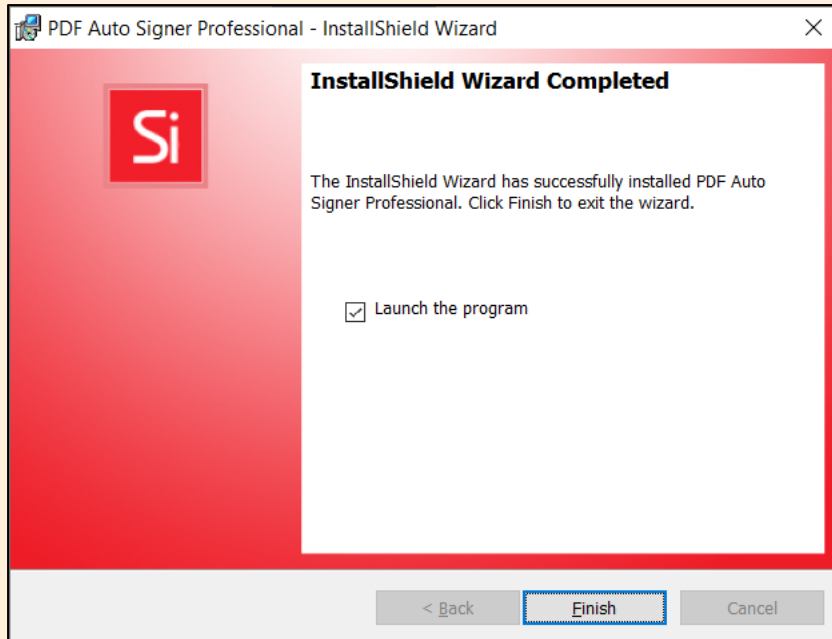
PDF Auto Signer Professional - InstallShield Wizard

×

Si

InstallShield Wizard Completed

The InstallShield Wizard has successfully installed PDF Auto Signer Professional. Click Finish to exit the wizard.

Launch the program

< Back

Finish

Cancel